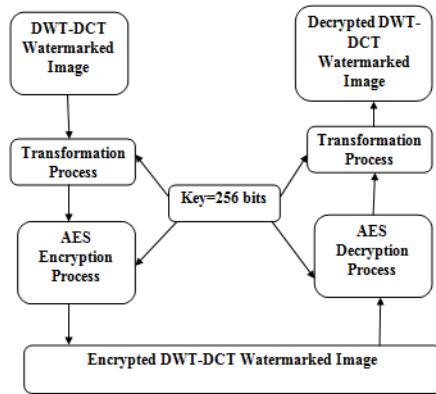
DWT-DCT Watermarked Image

Transformation Process

AES Encryption Process

Key=256 bits

Decrypted DWT-DCT Watermarked Image

Transformation Process

AES Decryption Process

Encrypted DWT-DCT Watermarked Image